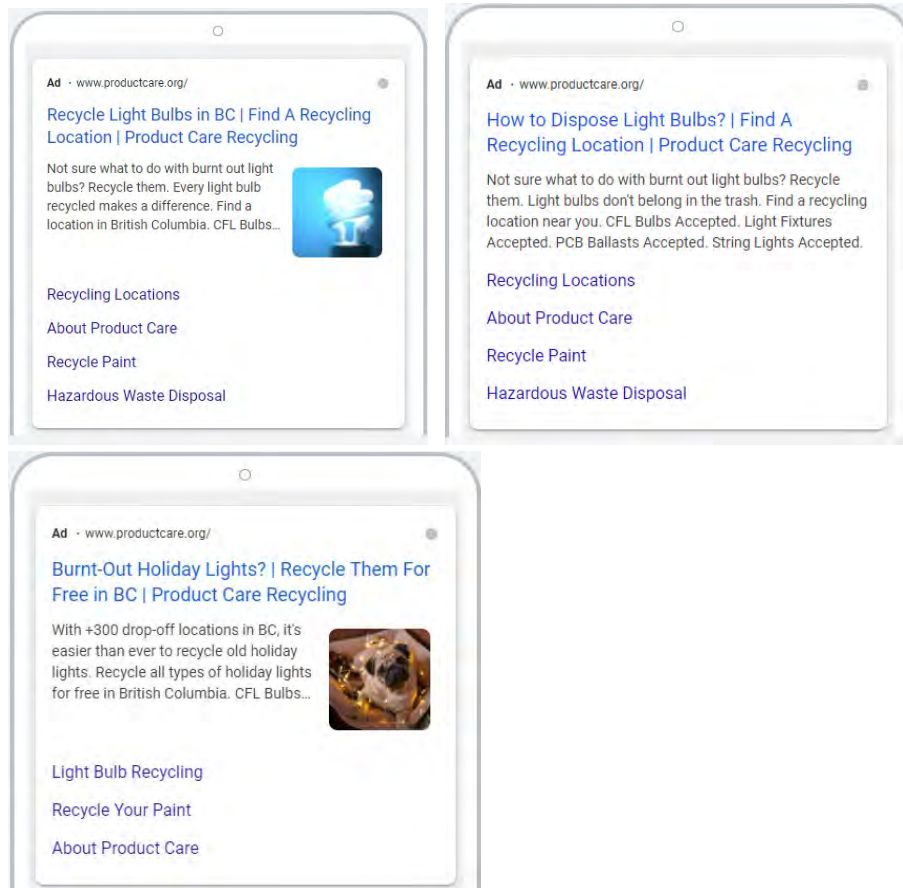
Ad · www.productcare.org/

Recycle Light Bulbs in BC | Find A Recycling Location | Product Care Recycling

Not sure what to do with burnt out light bulbs? Recycle them. Every light bulb recycled makes a difference. Find a location in British Columbia. CFL Bulbs...

Recycling Locations

About Product Care

Recycle Paint

Hazardous Waste Disposal

Ad · www.productcare.org/

How to Dispose Light Bulbs? | Find A Recycling Location | Product Care Recycling

Not sure what to do with burnt out light bulbs? Recycle them. Light bulbs don't belong in the trash. Find a recycling location near you. CFL Bulbs Accepted. Light Fixtures Accepted. PCB Ballasts Accepted. String Lights Accepted.

Recycling Locations

About Product Care

Recycle Paint

Hazardous Waste Disposal

Ad · www.productcare.org/

Burnt-Out Holiday Lights? | Recycle Them For Free in BC | Product Care Recycling

With +300 drop-off locations in BC, it's easier than ever to recycle old holiday lights. Recycle all types of holiday lights for free in British Columbia. CFL Bulbs...

Light Bulb Recycling

Recycle Your Paint

About Product Care